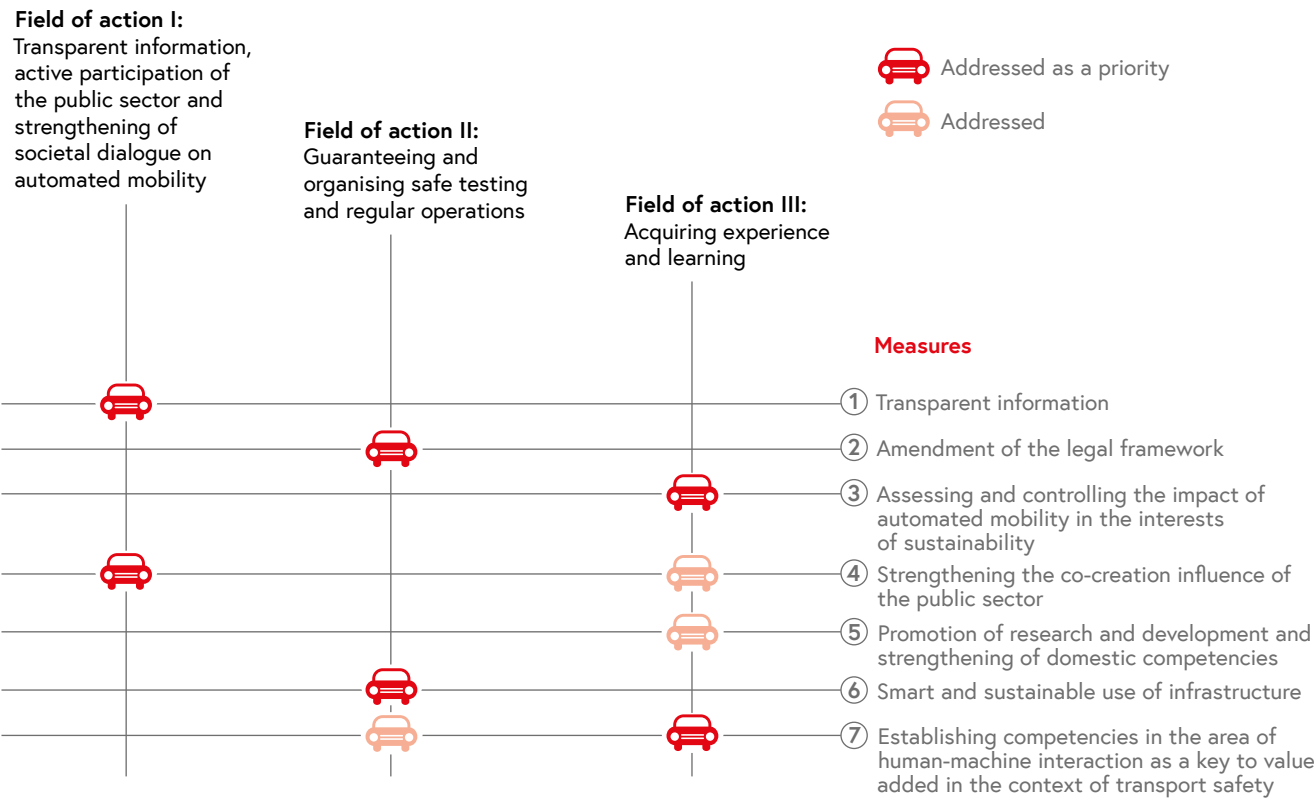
**Field of action I:**
Transparent information, active participation of the public sector and strengthening of societal dialogue on automated mobility

**Field of action II:**
Guaranteeing and organising safe testing and regular operations

**Field of action III:**
Acquiring experience and learning

Addressed as a priority

Addressed

**Measures**

1 Transparent information

2 Amendment of the legal framework

3 Assessing and controlling the impact of automated mobility in the interests of sustainability

4 Strengthening the co-creation influence of the public sector

5 Promotion of research and development and strengthening of domestic competencies

6 Smart and sustainable use of infrastructure

7 Establishing competencies in the area of human-machine interaction as a key to value added in the context of transport safety